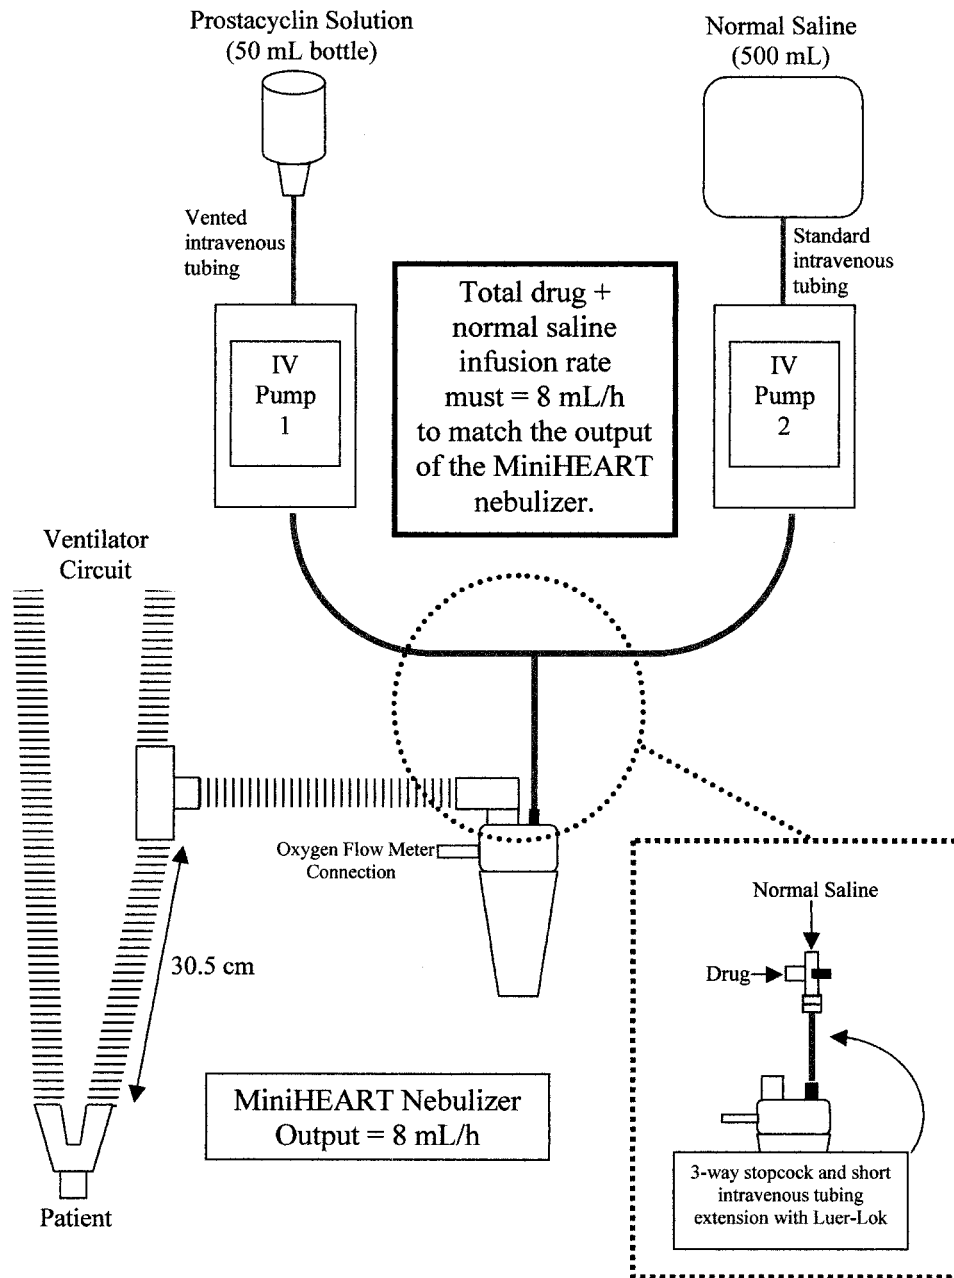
Prostacyclin Solution
(50 mL bottle)

Normal Saline
(500 mL)

Vented intravenous tubing

Standard intravenous tubing

IV Pump 1

Total drug + normal saline infusion rate must = 8 mL/h to match the output of the MiniHEART nebulizer.

IV Pump 2

Ventilator Circuit

Oxygen Flow Meter Connection

30.5 cm

Normal Saline

Drug

MiniHEART Nebulizer
Output = 8 mL/h

3-way stopcock and short intravenous tubing extension with Luer-Lok

Patient